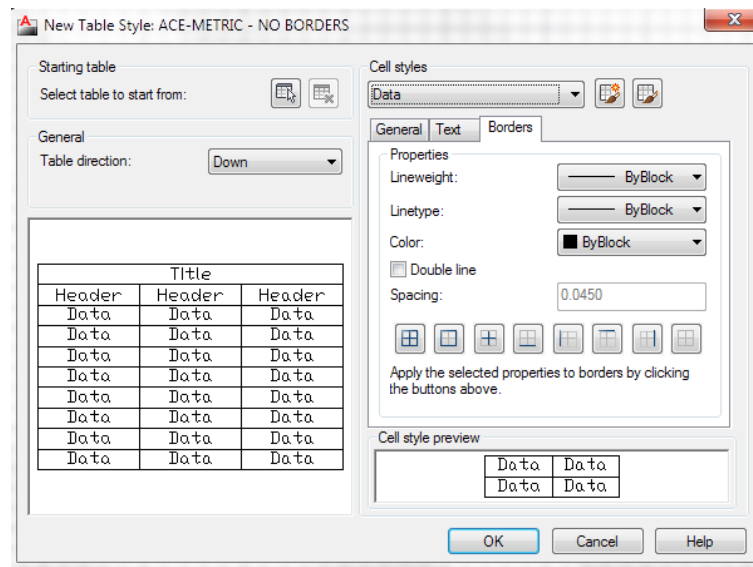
New Table Style: ACE-METRIC - NO BORDERS

Starting table
Select table to start from:

General
Table direction: Down

| Title | | |
|---|---|---|
| Header | Header | Header |
| Data | Data | Data |
| Data | Data | Data |
| Data | Data | Data |
| Data | Data | Data |
| Data | Data | Data |
| Data | Data | Data |
| Data | Data | Data |
| Data | Data | Data |

Cell styles
Data

General Text Borders

Properties
Lineweight: ByBlock
Linetype: ByBlock
Color: ByBlock
Double line
Spacing: 0.0450

Apply the selected properties to borders by clicking the buttons above.

Cell style preview

| Data | Data |
|---|---|
| Data | Data |

OK Cancel Help